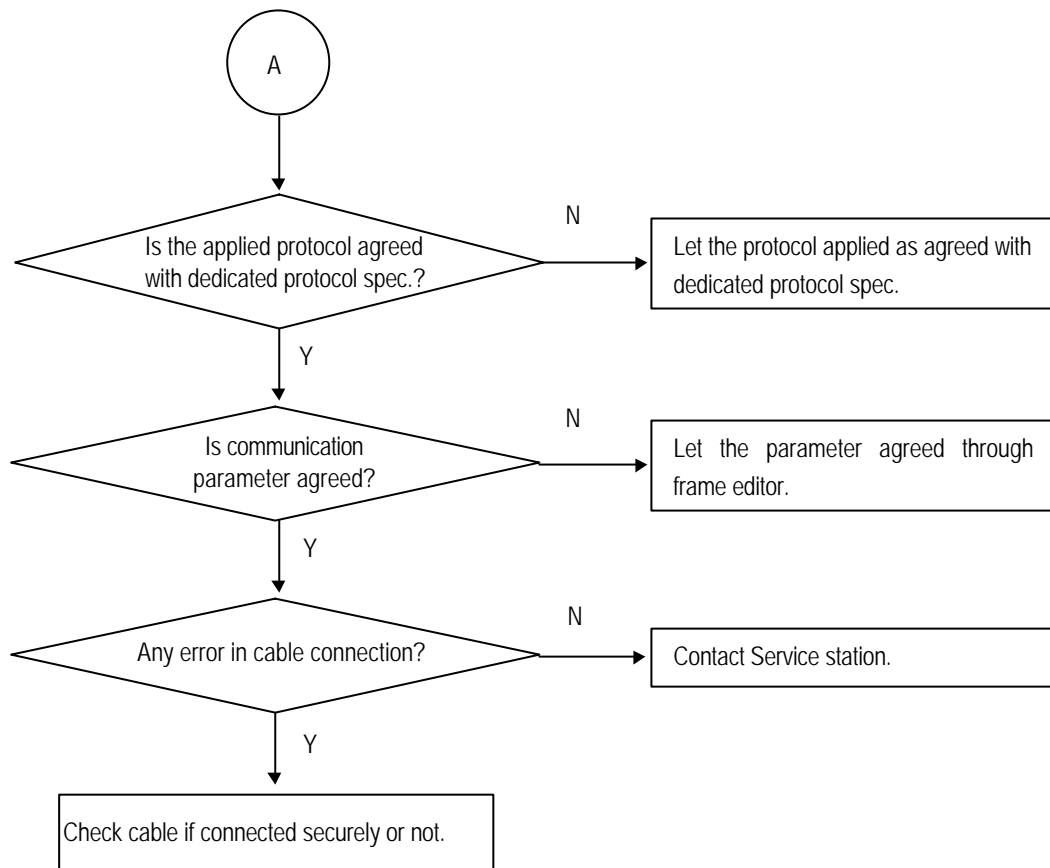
A

Is the applied protocol agreed with dedicated protocol spec.?

N

Let the protocol applied as agreed with dedicated protocol spec.

Y

Is communication parameter agreed?

N

Let the parameter agreed through frame editor.

Y

Any error in cable connection?

N

Contact Service station.

Y

Check cable if connected securely or not.